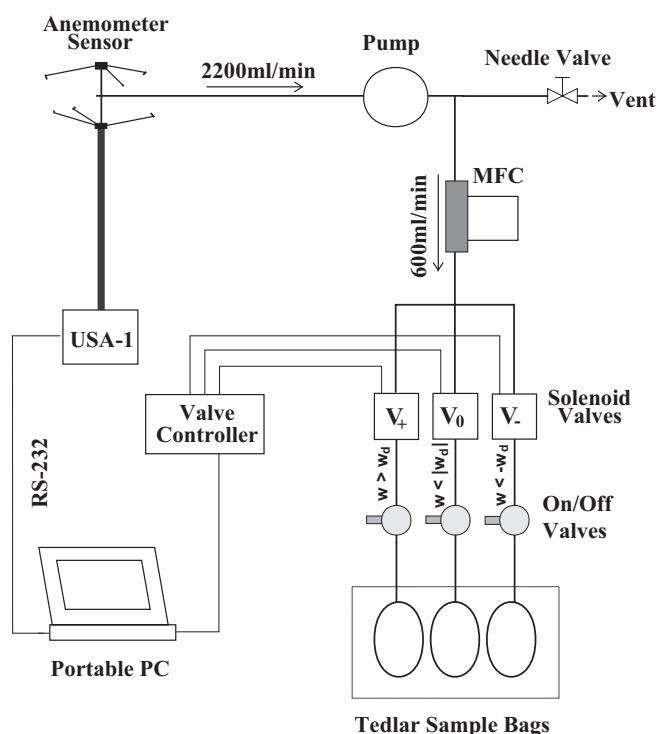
Anemometer Sensor

2200ml/min

Pump

Needle Valve

Vent

600ml/min

MFC

USA-1

Valve Controller

$V_+$

$V_0$

$V_-$

Solenoid Valves

RS-232

$w > w_d$

$w < |w_d|$

$w < -w_d$

On/Off Valves

Portable PC

Tedlar Sample Bags